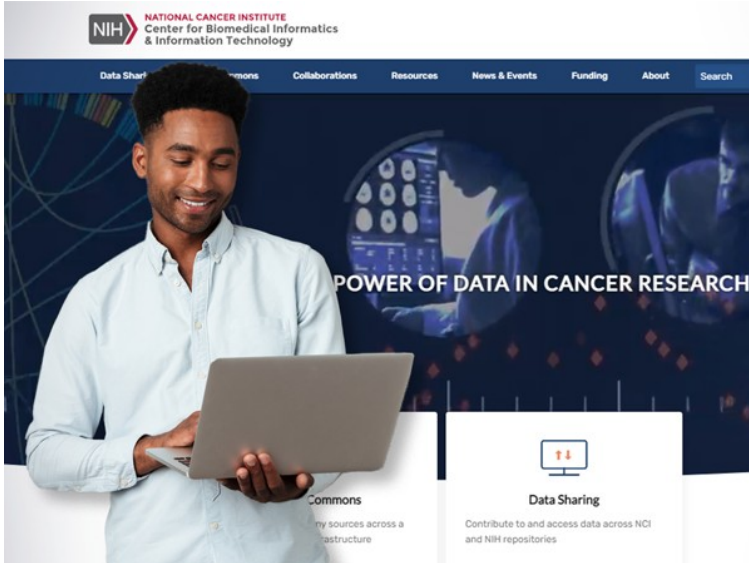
NIH NATIONAL CANCER INSTITUTE
Center for Biomedical Informatics & Information Technology

Data Shari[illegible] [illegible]mons Collaborations Resources News & Events Funding About Search

POWER OF DATA IN CANCER RESEARCH

Commons
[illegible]ny sources across a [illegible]structure

Data Sharing
Contribute to and access data across NCI and NIH repositories